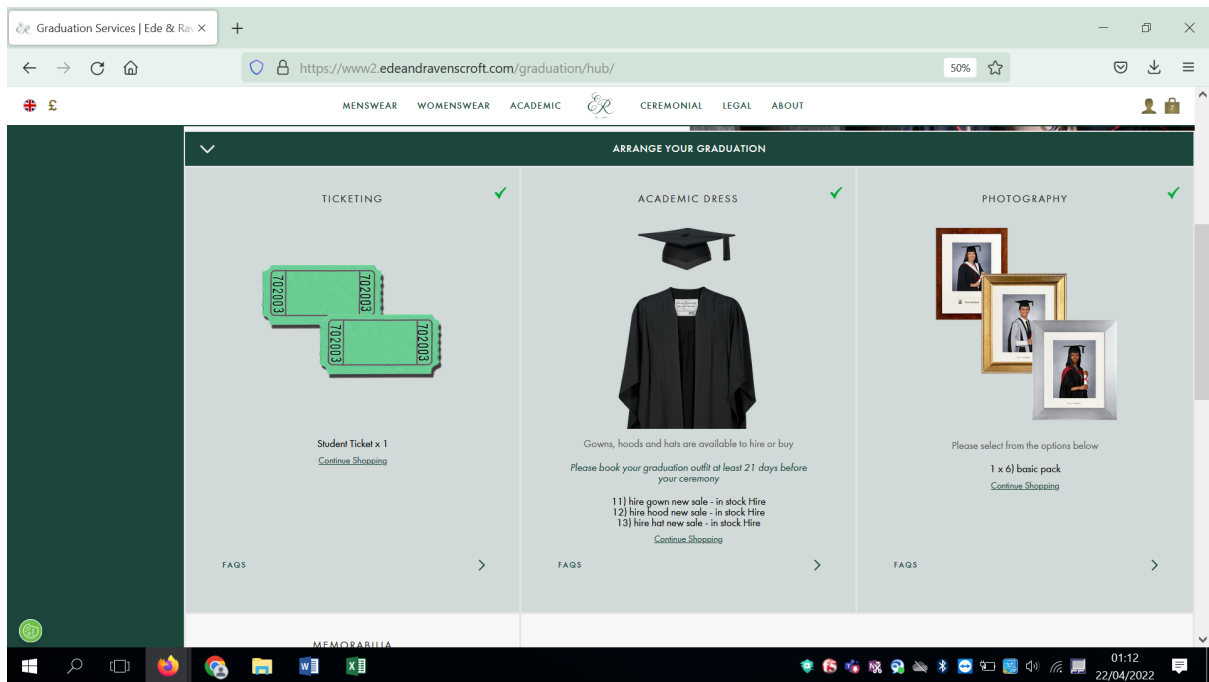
Graduation Services | Ede & Rav ×

+

https://www2.edeandravenscroft.com/graduation/hub/

50%

£

MENSWEAR WOMENSWEAR ACADEMIC CEREMONIAL LEGAL ABOUT

ARRANGE YOUR GRADUATION

TICKETING

702003 702003 702003 702003

Student Ticket x 1

Continue Shopping

FAQS

ACADEMIC DRESS

Gowns, hoods and hats are available to hire or buy

Please book your graduation outfit at least 21 days before your ceremony

11) hire gown new sale - in stock Hire
12) hire hood new sale - in stock Hire
13) hire hat new sale - in stock Hire

Continue Shopping

FAQS

PHOTOGRAPHY

Please select from the options below

1 x 6) basic pack

Continue Shopping

FAQS

MEMORABILIA

01:12
22/04/2022